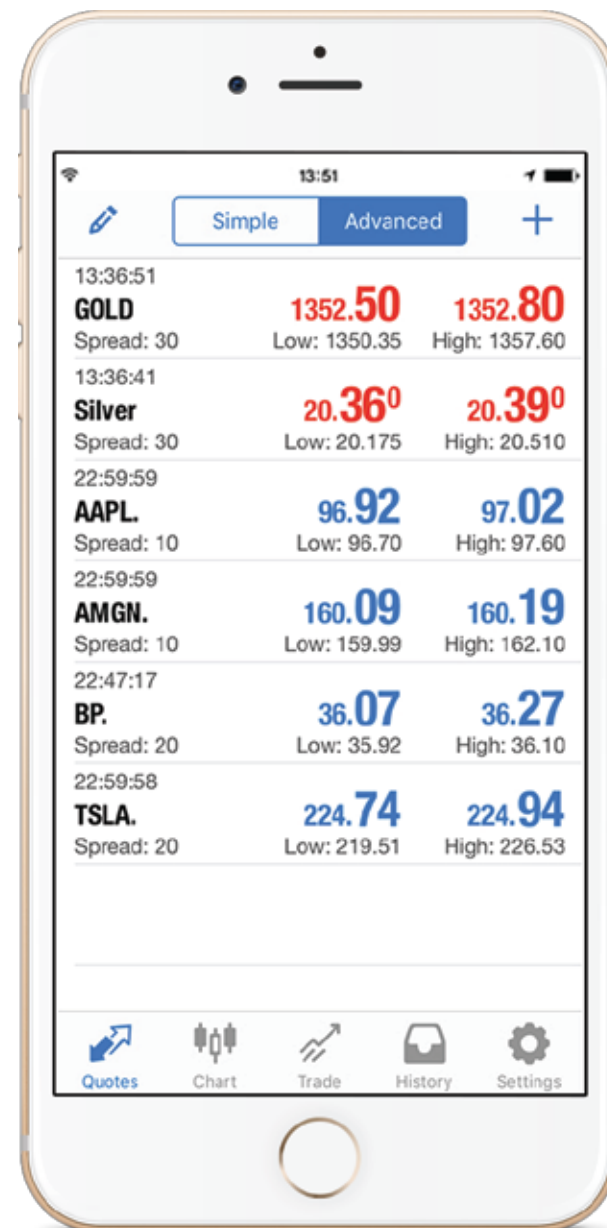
13:51

Simple Advanced +

13:36:51
GOLD
Spread: 30
1352.50
Low: 1350.35
1352.80
High: 1357.60

13:36:41
Silver
Spread: 30
20.36$^0$
Low: 20.175
20.39$^0$
High: 20.510

22:59:59
AAPL.
Spread: 10
96.92
Low: 96.70
97.02
High: 97.60

22:59:59
AMGN.
Spread: 10
160.09
Low: 159.99
160.19
High: 162.10

22:47:17
BP.
Spread: 20
36.07
Low: 35.92
36.27
High: 36.10

22:59:58
TSLA.
Spread: 20
224.74
Low: 219.51
224.94
High: 226.53

Quotes Chart Trade History Settings